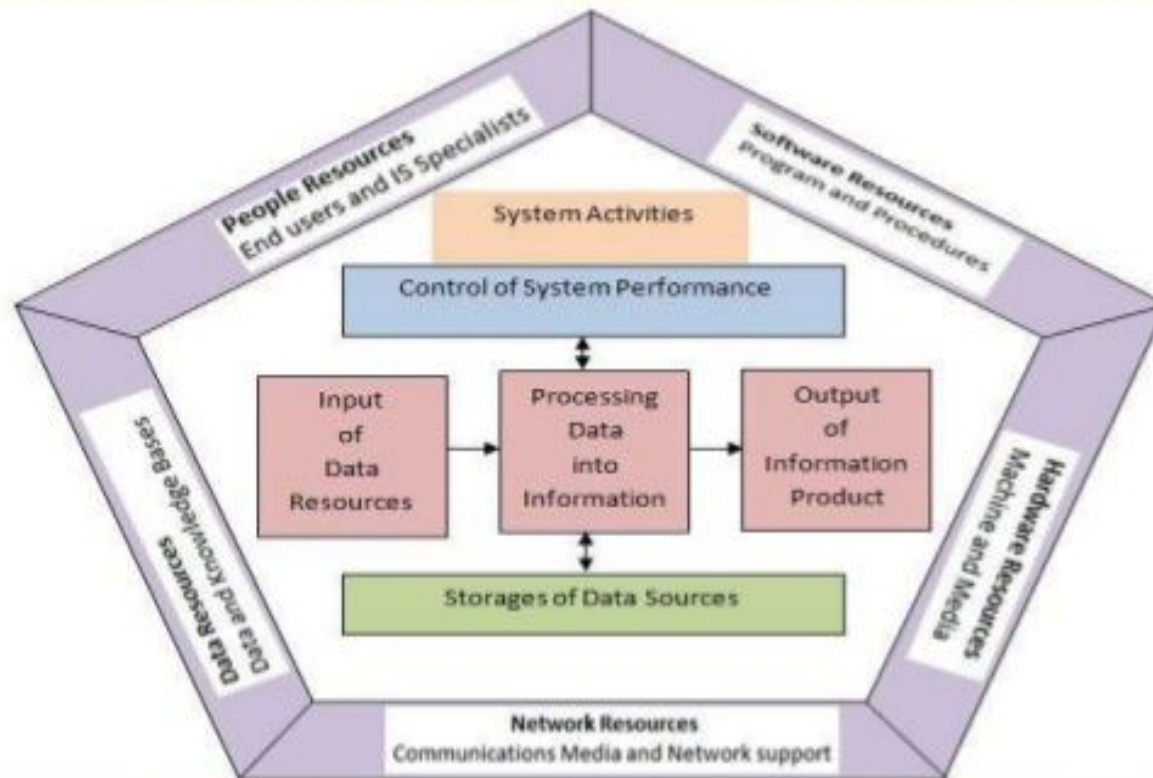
People Resources
End users and IS Specialists

Software Resources
Program and Procedures

System Activities

Control of System Performance

Input of Data Resources

Processing Data into Information

Output of Information Product

Storages of Data Sources

Data Resources
Data and Knowledge Bases

Hardware Resources
Machine and Media

Network Resources
Communications Media and Network support